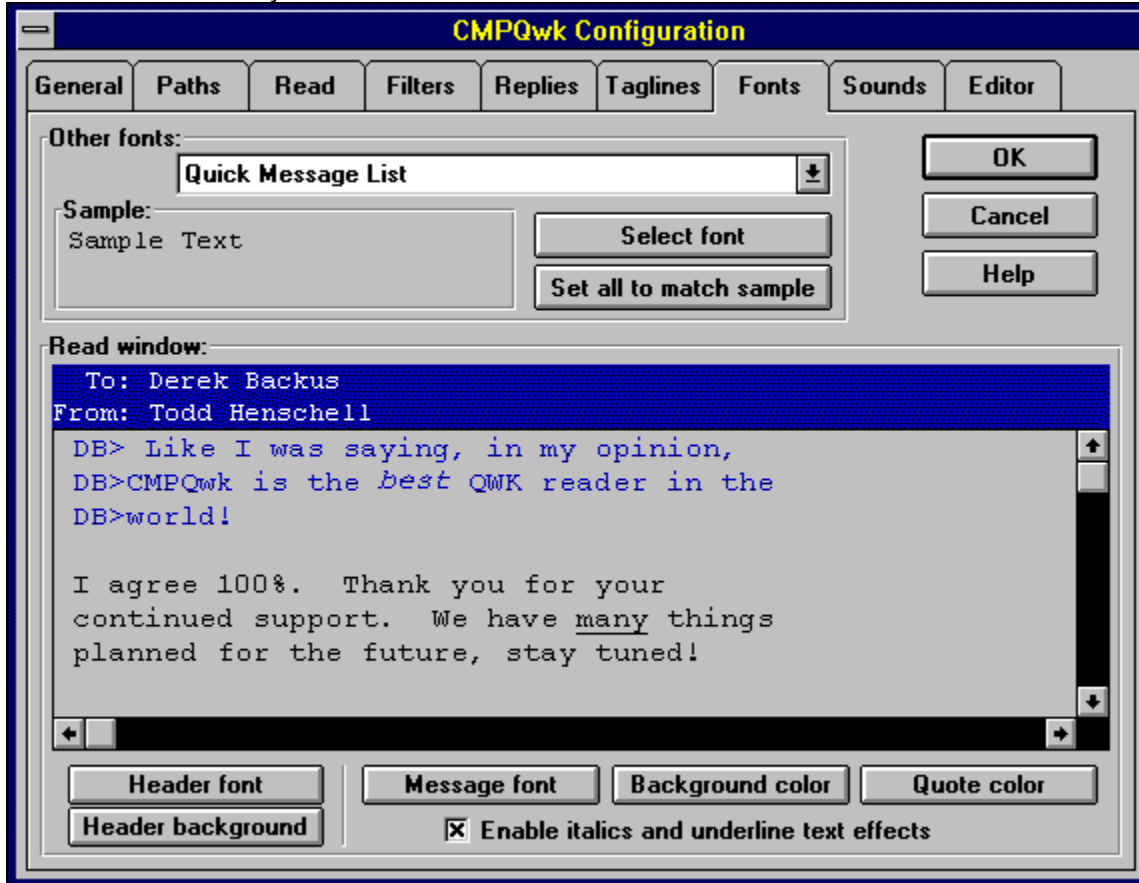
CMPQwk Configuration

General | Paths | Read | Filters | Replies | Taglines | Fonts | Sounds | Editor

Other fonts:
Quick Message List

Sample:
Sample Text

Select font
Set all to match sample

OK
Cancel
Help

Read window:
To: Derek Backus
From: Todd Henschell

DB> Like I was saying, in my opinion,
DB>CMPQwk is the best QWK reader in the
DB>world!

I agree 100%. Thank you for your continued support. We have many things planned for the future, stay tuned!

Header font
Header background
Message font
Background color
Quote color
☒ Enable italics and underline text effects